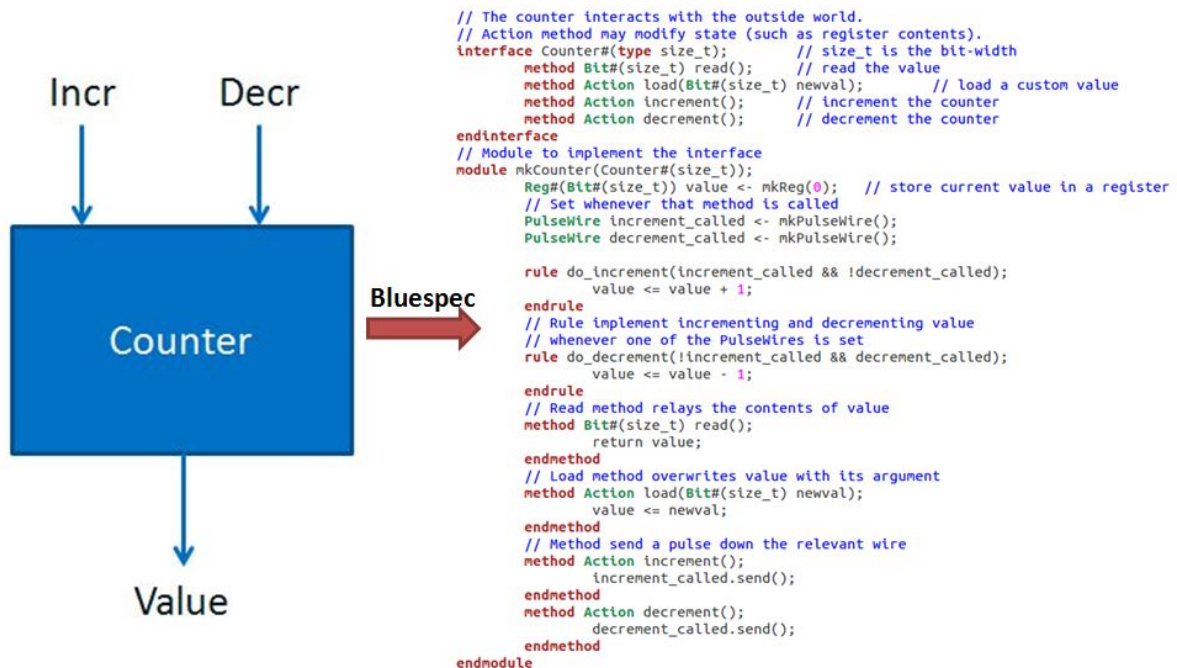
Incr

Decr

Counter

Value

Bluespec

```
// The counter interacts with the outside world.
// Action method may modify state (such as register contents).
interface Counter#(type size_t);        // size_t is the bit-width
        method Bit#(size_t) read();      // read the value
        method Action load(Bit#(size_t) newval);        // load a custom value
        method Action increment();      // increment the counter
        method Action decrement();      // decrement the counter
endinterface
// Module to implement the interface
module mkCounter(Counter#(size_t));
        Reg#(Bit#(size_t)) value <- mkReg(0);   // store current value in a register
        // Set whenever that method is called
        PulseWire increment_called <- mkPulseWire();
        PulseWire decrement_called <- mkPulseWire();

        rule do_increment(increment_called && !decrement_called);
                value <= value + 1;
        endrule
        // Rule implement incrementing and decrementing value
        // whenever one of the PulseWires is set
        rule do_decrement(!increment_called && decrement_called);
                value <= value - 1;
        endrule
        // Read method relays the contents of value
        method Bit#(size_t) read();
                return value;
        endmethod
        // Load method overwrites value with its argument
        method Action load(Bit#(size_t) newval);
                value <= newval;
        endmethod
        // Method send a pulse down the relevant wire
        method Action increment();
                increment_called.send();
        endmethod
        method Action decrement();
                decrement_called.send();
        endmethod
endmodule
```